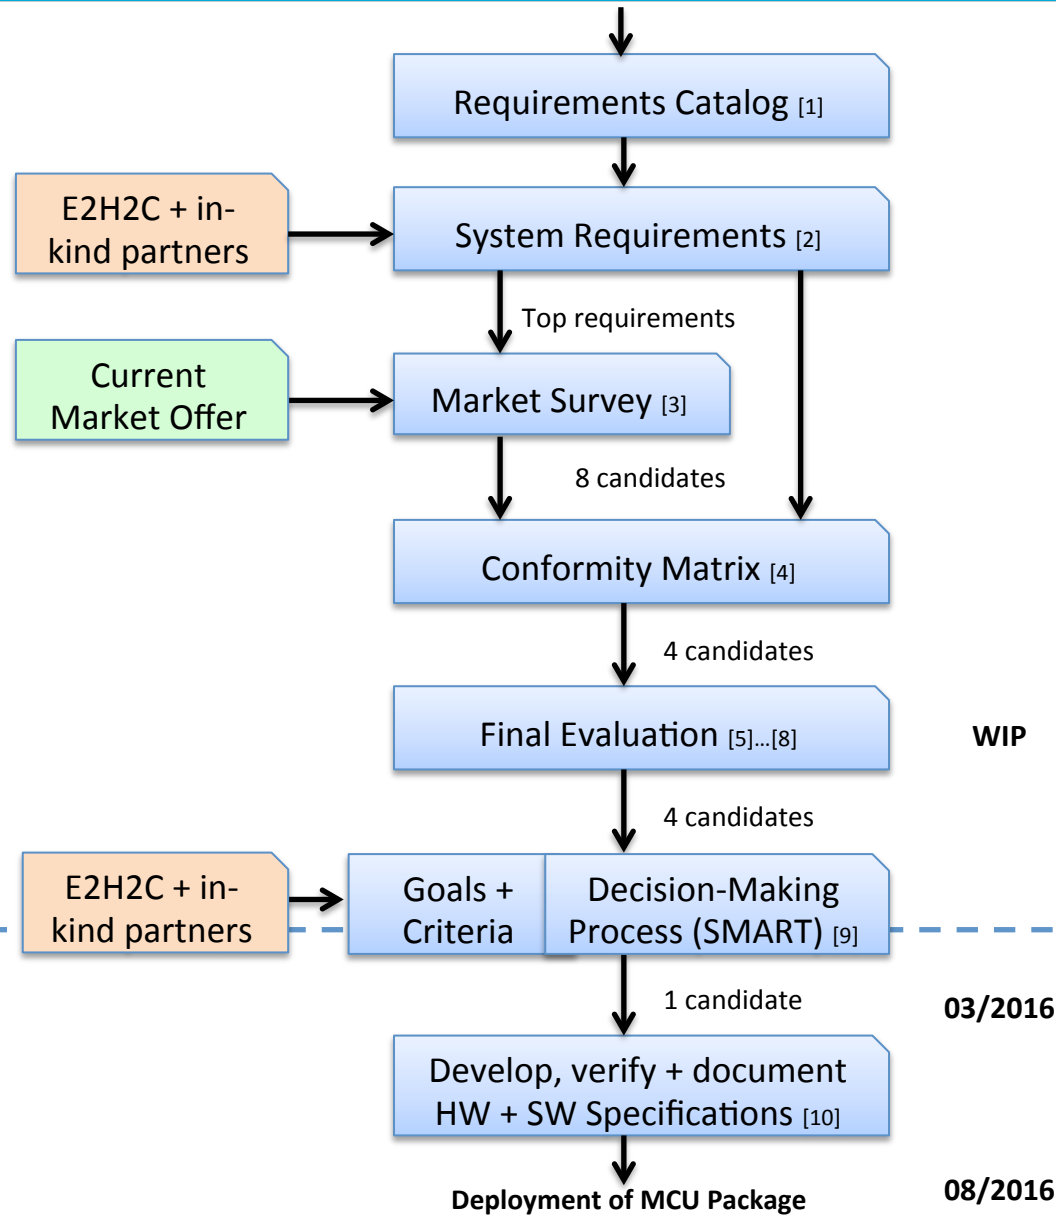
Requirements Catalog [1]

E2H2C + in-kind partners

System Requirements [2]

Top requirements

Current Market Offer

Market Survey [3]

8 candidates

Conformity Matrix [4]

4 candidates

Final Evaluation [5]…[8]

WIP

4 candidates

E2H2C + in-kind partners

Goals + Criteria

Decision-Making Process (SMART) [9]

1 candidate

03/2016

Develop, verify + document HW + SW Specifications [10]

Deployment of MCU Package

08/2016